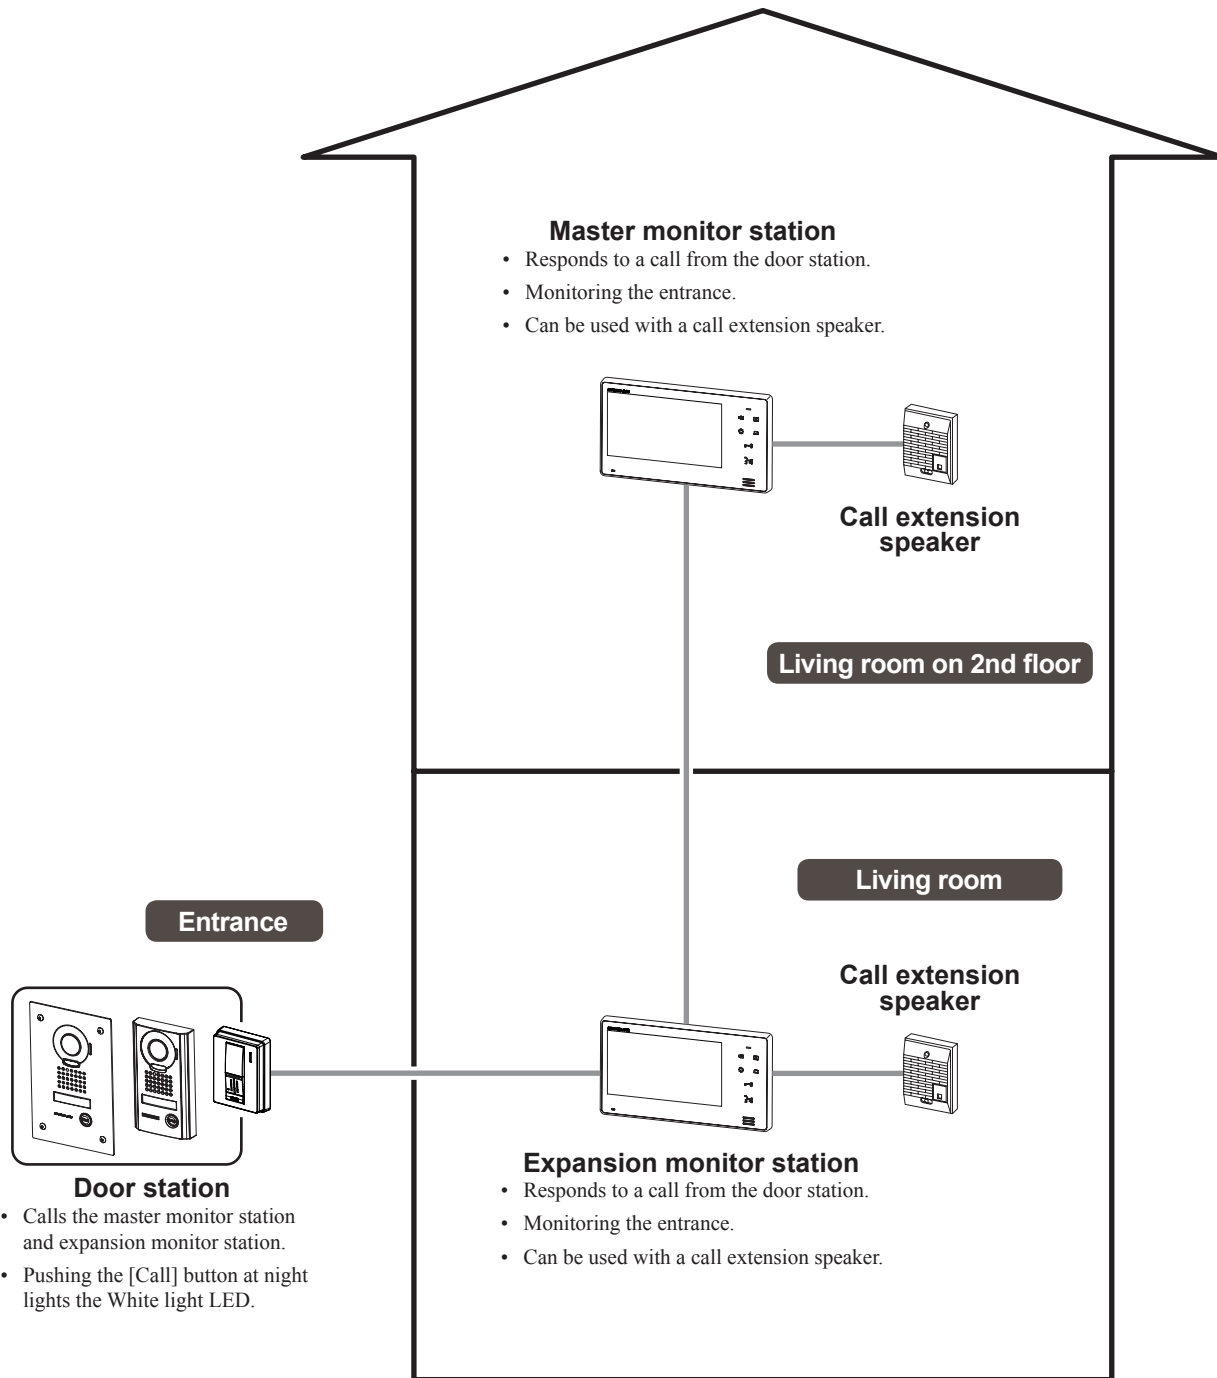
Master monitor station
• Responds to a call from the door station.
• Monitoring the entrance.
• Can be used with a call extension speaker.

Call extension speaker

Living room on 2nd floor

Living room

Entrance

Call extension speaker

Door station
• Calls the master monitor station and expansion monitor station.
• Pushing the [Call] button at night lights the White light LED.

Expansion monitor station
• Responds to a call from the door station.
• Monitoring the entrance.
• Can be used with a call extension speaker.